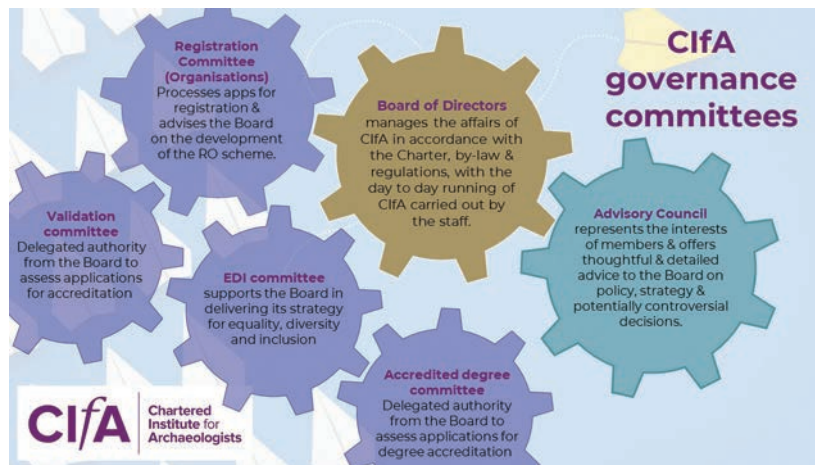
CIfA governance committees

Registration Committee (Organisations)
Processes apps for registration & advises the Board on the development of the RO scheme.

Board of Directors
manages the affairs of CIfA in accordance with the Charter, by-law & regulations, with the day to day running of CIfA carried out by the staff.

Validation committee
Delegated authority from the Board to assess applications for accreditation

EDI committee
supports the Board in delivering its strategy for equality, diversity and inclusion

Advisory Council
represents the interests of members & offers thoughtful & detailed advice to the Board on policy, strategy & potentially controversial decisions.

Accredited degree committee
Delegated authority from the Board to assess applications for degree accreditation

CIfA Chartered Institute for Archaeologists